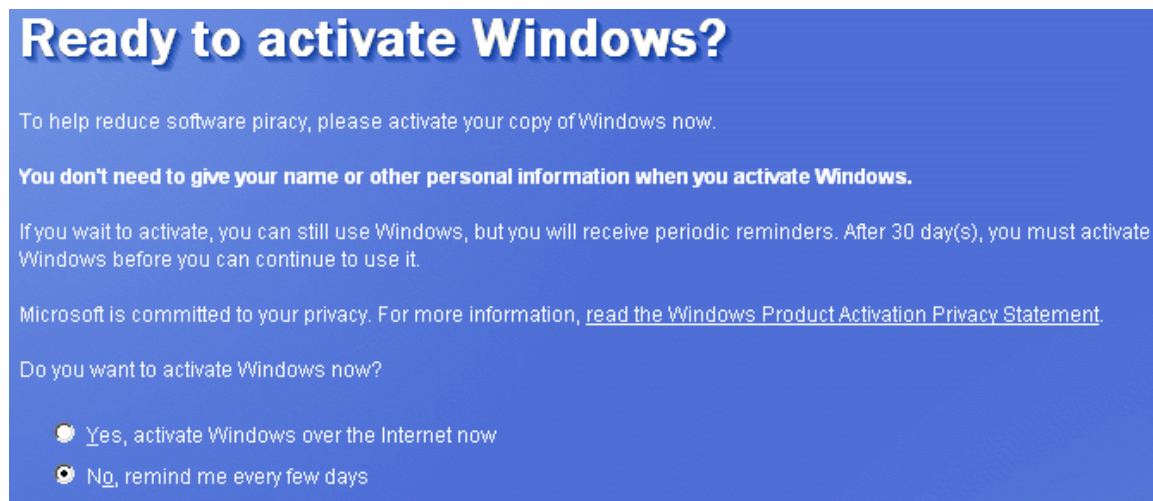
Ready to activate Windows?

To help reduce software piracy, please activate your copy of Windows now.

You don't need to give your name or other personal information when you activate Windows.

If you wait to activate, you can still use Windows, but you will receive periodic reminders. After 30 day(s), you must activate Windows before you can continue to use it.

Microsoft is committed to your privacy. For more information, read the Windows Product Activation Privacy Statement.

Do you want to activate Windows now?

Yes, activate Windows over the Internet now

No, remind me every few days